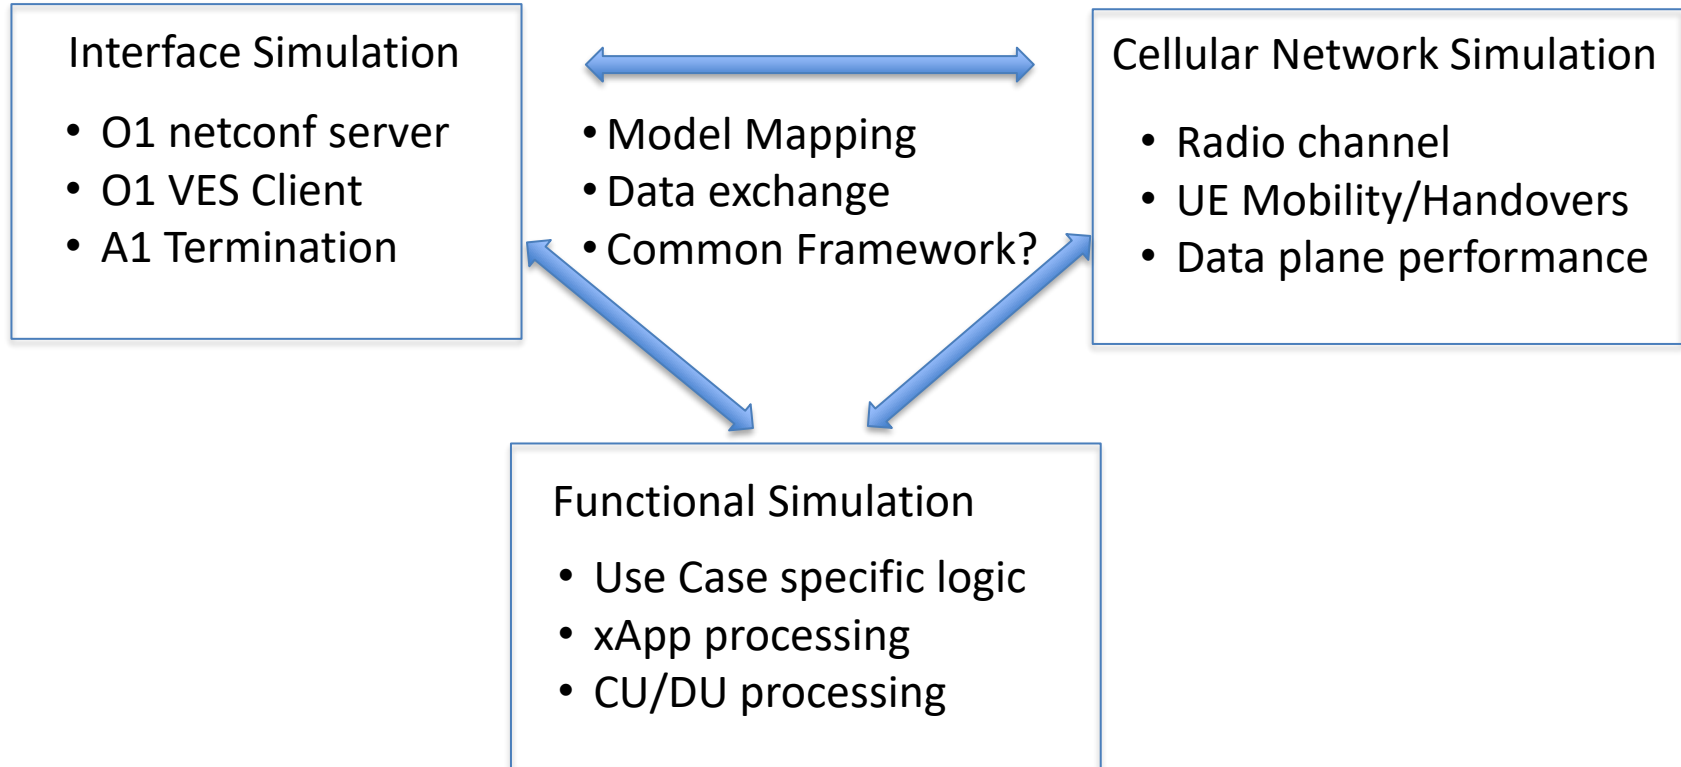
Interface Simulation

• O1 netconf server
• O1 VES Client
• A1 Termination

• Model Mapping
• Data exchange
• Common Framework?

Cellular Network Simulation

• Radio channel
• UE Mobility/Handovers
• Data plane performance

Functional Simulation

• Use Case specific logic
• xApp processing
• CU/DU processing